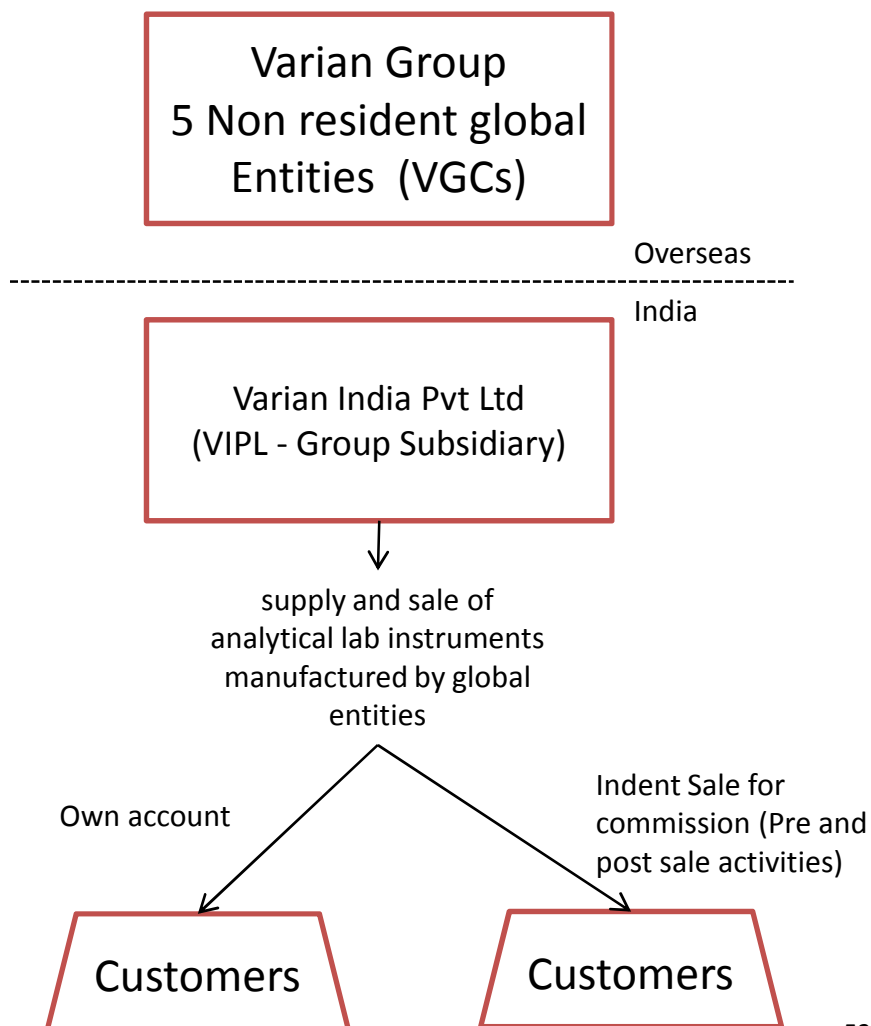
Varian Group
5 Non resident global Entities (VGCs)

Overseas

India

Varian India Pvt Ltd
(VIPL - Group Subsidiary)

supply and sale of analytical lab instruments manufactured by global entities

Own account

Indent Sale for commission (Pre and post sale activities)

Customers

Customers

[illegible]